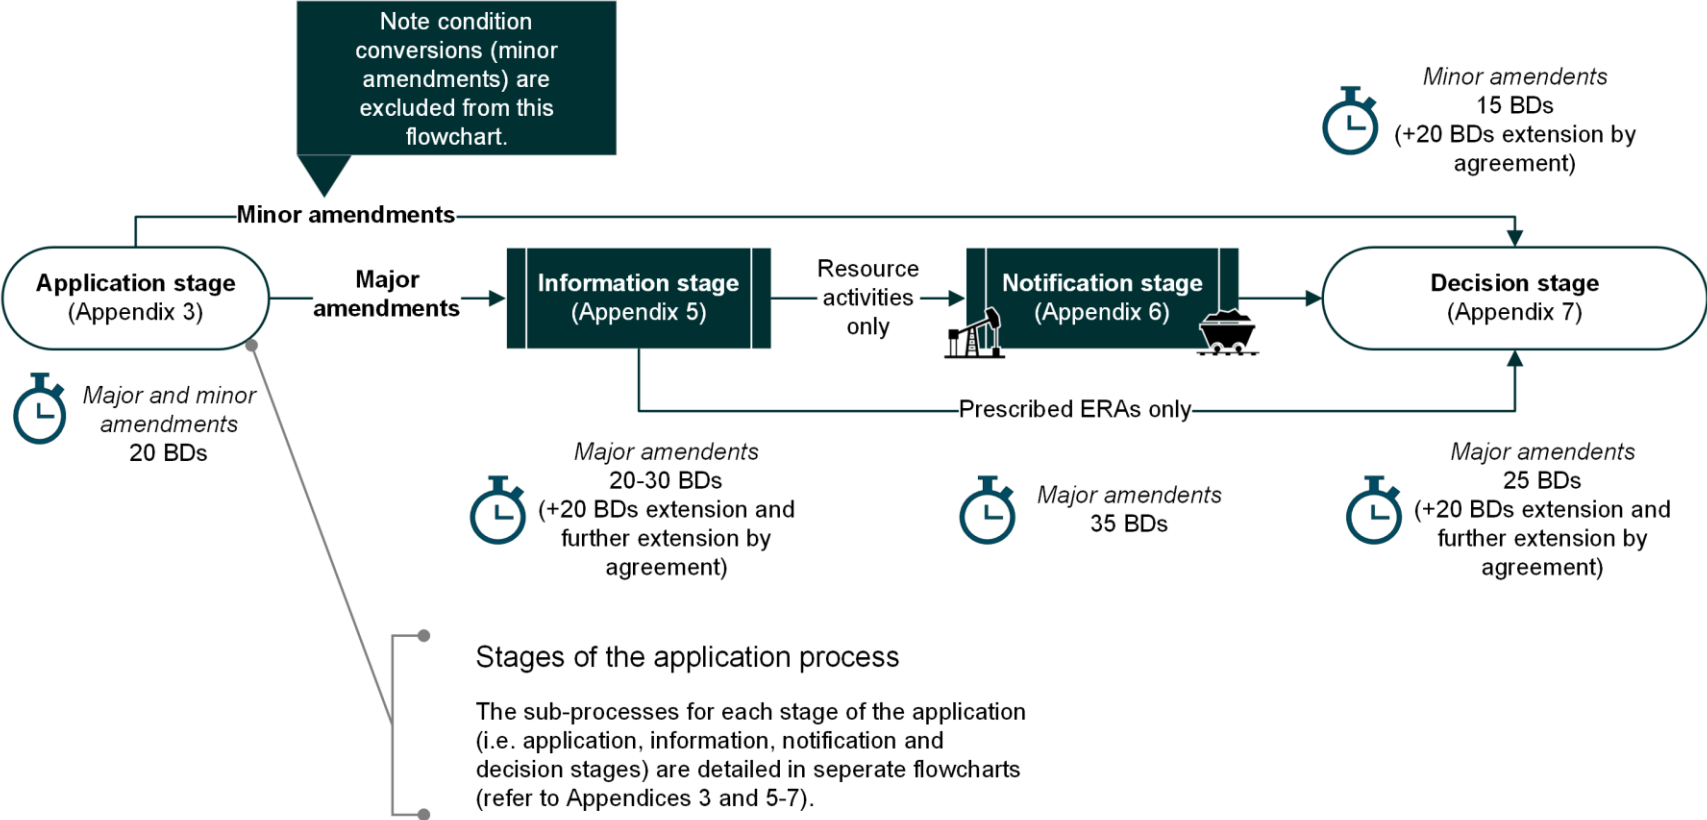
Note condition conversions (minor amendments) are excluded from this flowchart.

Minor amendments
15 BDs
(+20 BDs extension by agreement)

Minor amendments

Application stage
(Appendix 3)

Major amendments

Information stage
(Appendix 5)

Resource activities only

Notification stage
(Appendix 6)

Decision stage
(Appendix 7)

Major and minor amendments
20 BDs

Prescribed ERAs only

Major amendents
20-30 BDs
(+20 BDs extension and further extension by agreement)

Major amendents
35 BDs

Major amendents
25 BDs
(+20 BDs extension and further extension by agreement)

Stages of the application process

The sub-processes for each stage of the application (i.e. application, information, notification and decision stages) are detailed in seperate flowcharts (refer to Appendices 3 and 5-7).